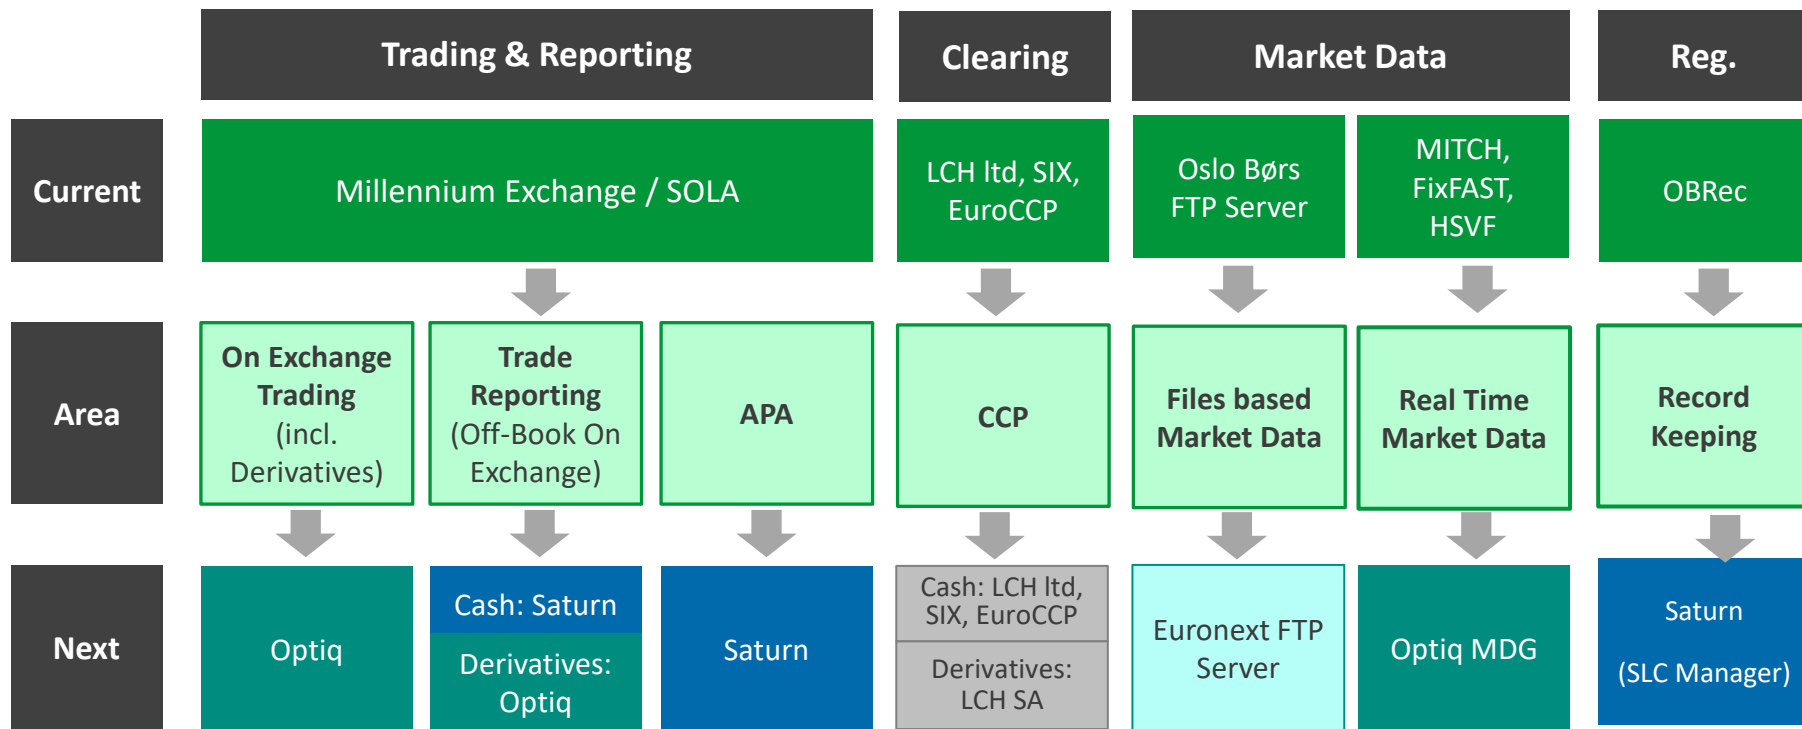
| | Trading & Reporting | | | Clearing | Market Data | | Reg. |
|---|---|---|---|---|---|---|---|
| Current | Millennium Exchange / SOLA | | | LCH ltd, SIX, EuroCCP | Oslo Børs FTP Server | MITCH, FixFAST, HSVF | OBRec |
| Area | On Exchange Trading (incl. Derivatives) | Trade Reporting (Off-Book On Exchange) | APA | CCP | Files based Market Data | Real Time Market Data | Record Keeping |
| Next | Optiq | Cash: Saturn / Derivatives: Optiq | Saturn | Cash: LCH ltd, SIX, EuroCCP / Derivatives: LCH SA | Euronext FTP Server | Optiq MDG | Saturn (SLC Manager) |